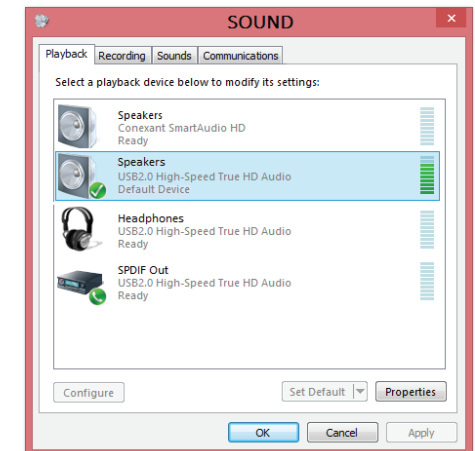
SOUND

Playback | Recording | Sounds | Communications

Select a playback device below to modify its settings:

Speakers
Conexant SmartAudio HD
Ready

Speakers
USB2.0 High-Speed True HD Audio
Default Device

Headphones
USB2.0 High-Speed True HD Audio
Ready

SPDIF Out
USB2.0 High-Speed True HD Audio
Ready

Configure

Set Default

Properties

OK

Cancel

Apply